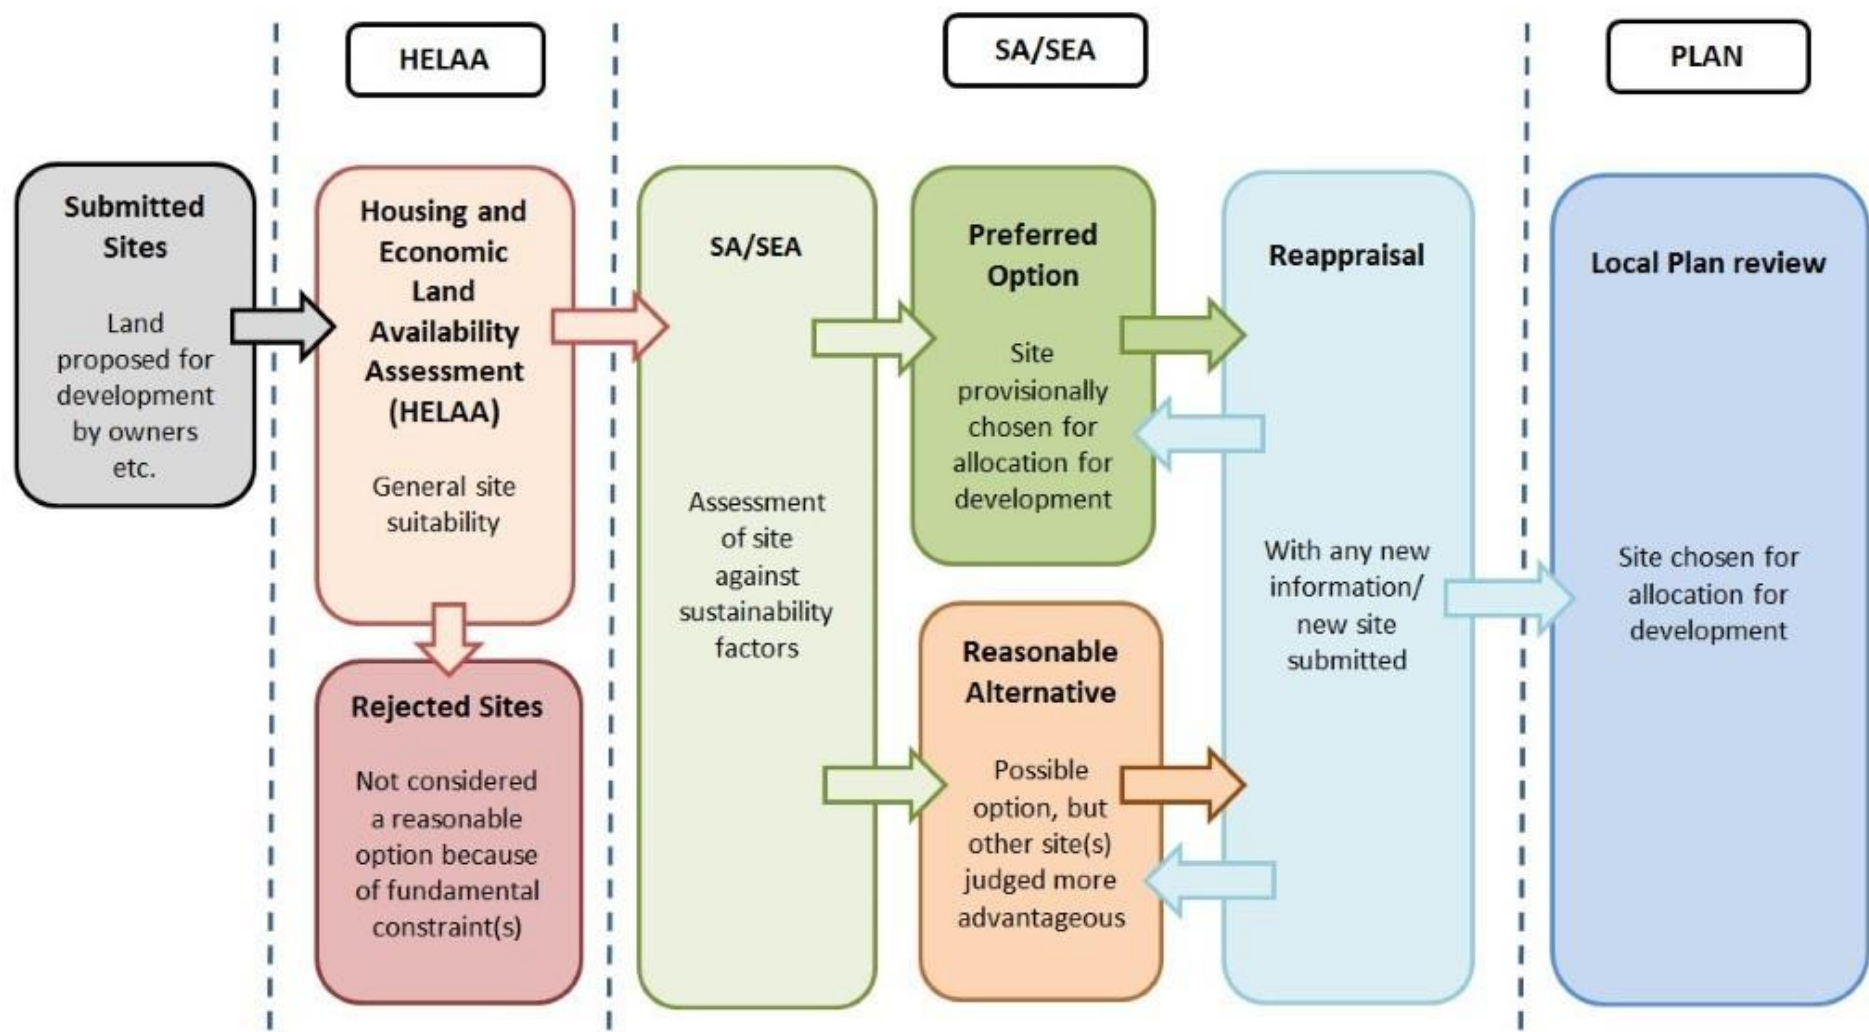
HELAA

SA/SEA

PLAN

Submitted Sites

Land proposed for development by owners etc.

Housing and Economic Land Availability Assessment (HELAA)

General site suitability

Rejected Sites

Not considered a reasonable option because of fundamental constraint(s)

SA/SEA

Assessment of site against sustainability factors

Preferred Option

Site provisionally chosen for allocation for development

Reasonable Alternative

Possible option, but other site(s) judged more advantageous

Reappraisal

With any new information/ new site submitted

Local Plan review

Site chosen for allocation for development